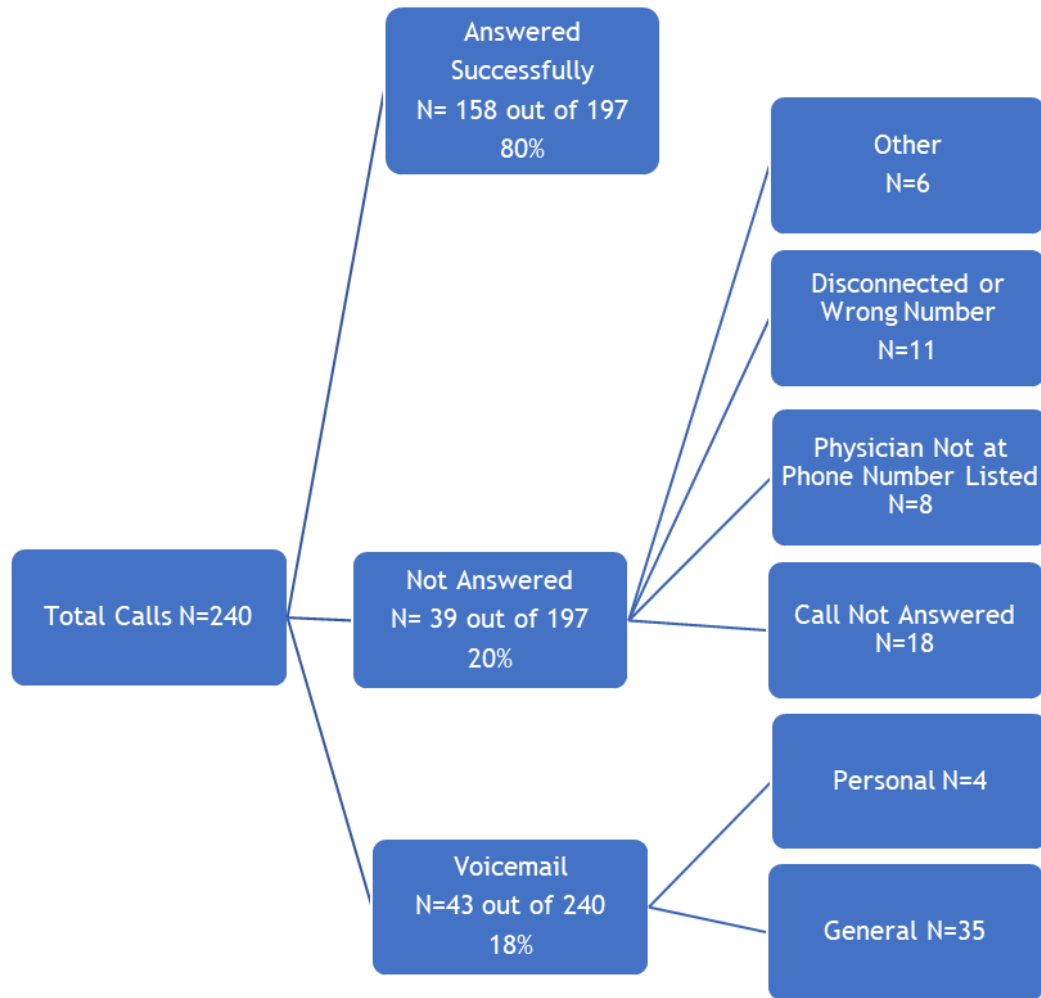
Total Calls N=240

Answered Successfully
N= 158 out of 197
80%

Not Answered
N= 39 out of 197
20%

Voicemail
N=43 out of 240
18%

Other
N=6

Disconnected or Wrong Number
N=11

Physician Not at Phone Number Listed
N=8

Call Not Answered
N=18

Personal N=4

General N=35